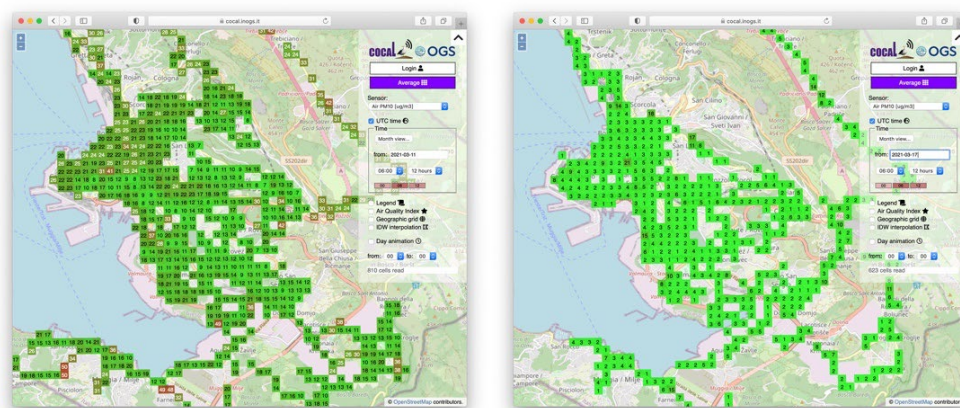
cocal.inogs.it

cocal OGS
Login
Average
Sensor:
Air PM10 [ug/m3]
UTC time
Time
Month view...
from: 2021-03-11
06:00
12 hours
Legend
Air Quality Index
Geographic grid
IDW interpolation
Day animation
from: 00 to: 00
810 cells read

© OpenStreetMap contributors.

cocal.inogs.it

cocal OGS
Login
Average
Sensor:
Air PM10 [ug/m3]
UTC time
Time
Month view...
from: 2021-03-17
06:00
12 hours
Legend
Air Quality Index
Geographic grid
IDW interpolation
Day animation
from: 00 to: 00
823 cells read

© OpenStreetMap contributors.